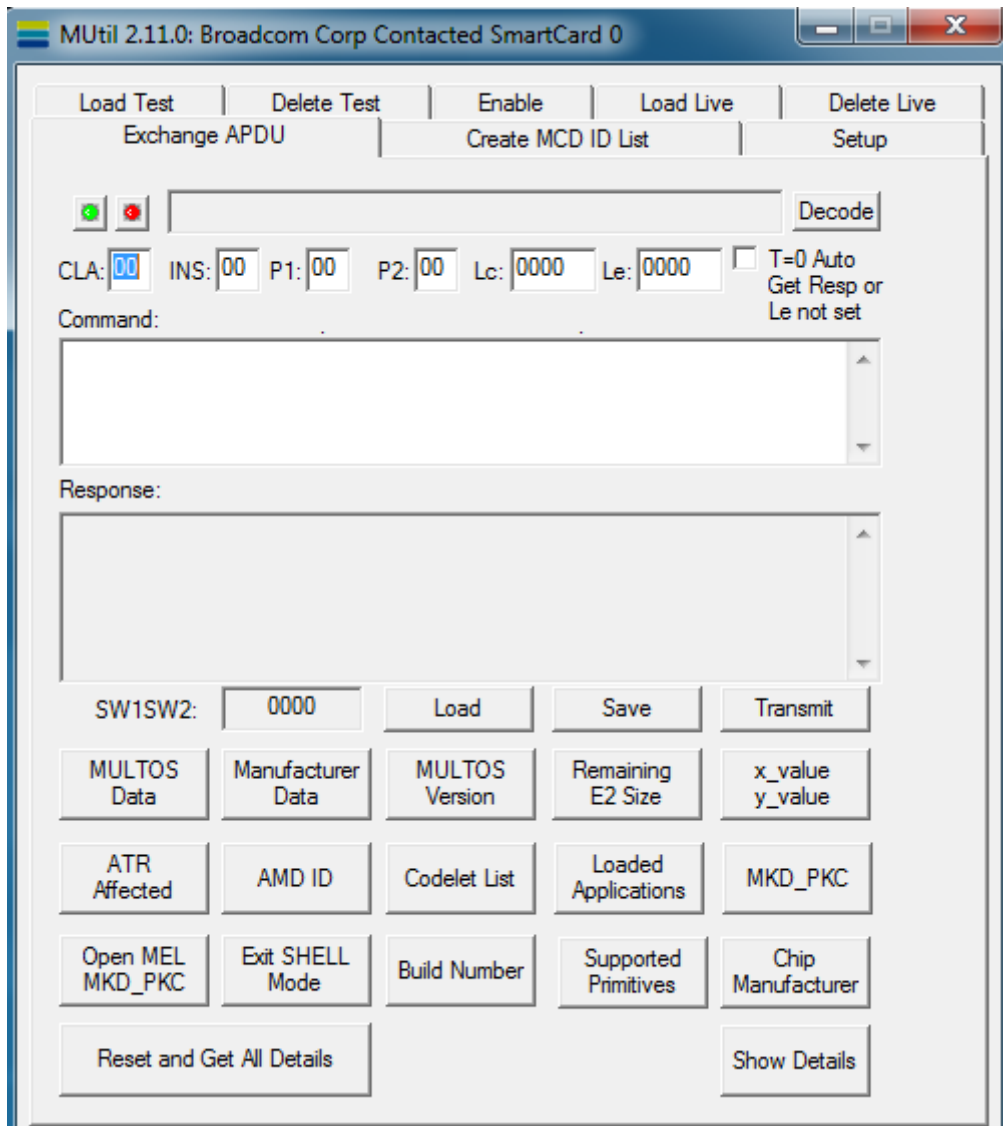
MUtil 2.11.0: Broadcom Corp Contacted SmartCard 0

Load Test | Delete Test | Enable | Load Live | Delete Live
Exchange APDU | Create MCD ID List | Setup

Decode

CLA: 00 INS: 00 P1: 00 P2: 00 Lc: 0000 Le: 0000

T=0 Auto Get Resp or Le not set

Command:

Response:

SW1SW2: 0000

Load

Save

Transmit

MULTOS Data

Manufacturer Data

MULTOS Version

Remaining E2 Size

x_value y_value

ATR Affected

AMD ID

Codelet List

Loaded Applications

MKD_PKC

Open MEL MKD_PKC

Exit SHELL Mode

Build Number

Supported Primitives

Chip Manufacturer

Reset and Get All Details

Show Details